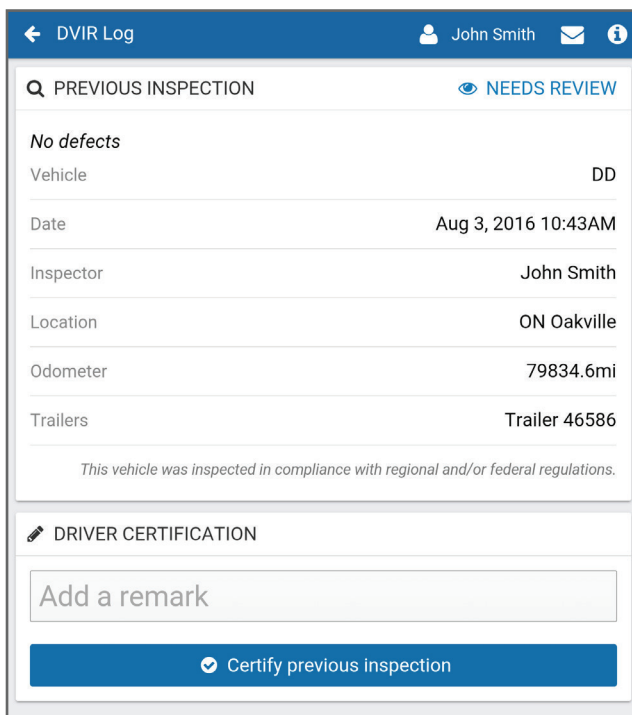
DVIR Log

John Smith

PREVIOUS INSPECTION

NEEDS REVIEW

No defects

| | |
|---|---|
| Vehicle | DD |
| Date | Aug 3, 2016 10:43AM |
| Inspector | John Smith |
| Location | ON Oakville |
| Odometer | 79834.6mi |
| Trailers | Trailer 46586 |

This vehicle was inspected in compliance with regional and/or federal regulations.

DRIVER CERTIFICATION

Add a remark

Certify previous inspection